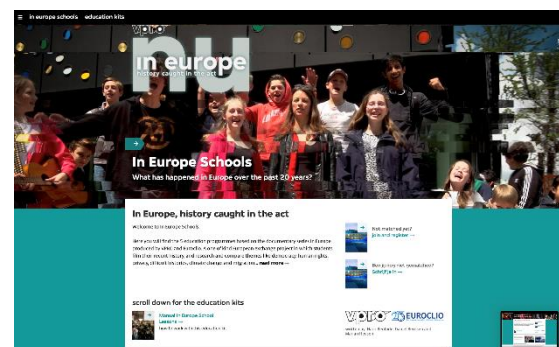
≡ in europe schools education kits

VPRO
nu
in europe
history caught in the act

→
In Europe Schools
What has happened in Europe over the past 20 years?

In Europe, history caught in the act

Welcome to In Europe Schools.

Here you will find the 5 education programmes based on the documentary series In Europe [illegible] by VPRO and EUROCLIO. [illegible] students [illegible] recent history and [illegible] themes like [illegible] human rights, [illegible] migration ... read more →

scroll down for the education kits

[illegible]
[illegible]
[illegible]

→
Not registered yet?
Join and register →

→
Do you have questions?
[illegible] →

VPRO EUROCLIO
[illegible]